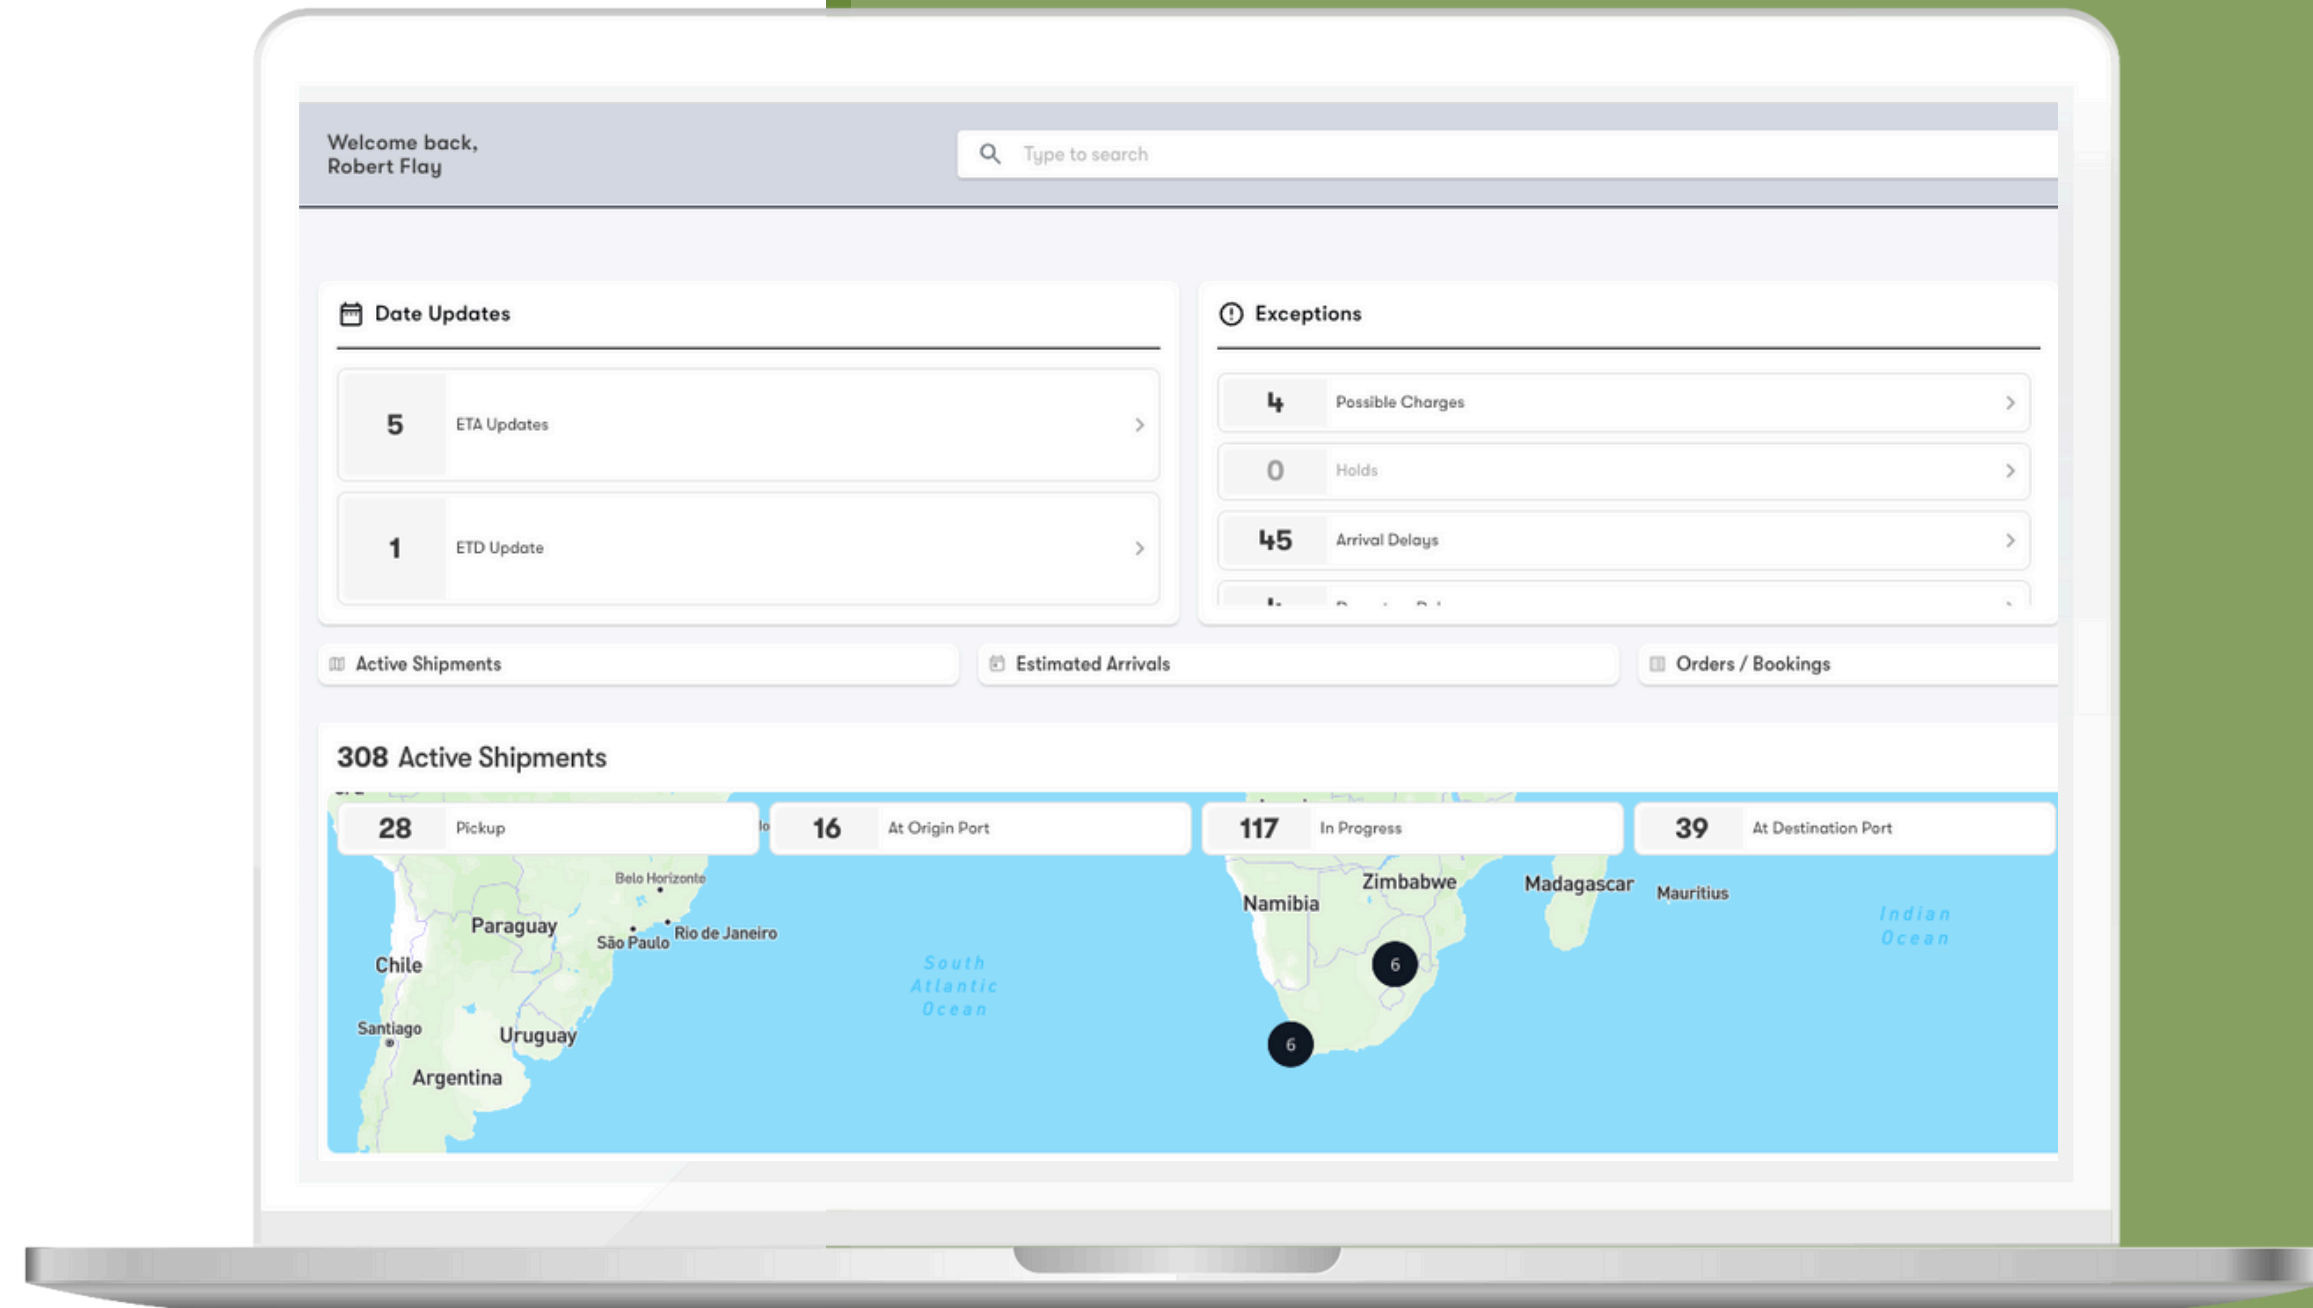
Welcome back, Robert Flay

Type to search

Date Updates

5 ETA Updates

1 ETD Update

Exceptions

4 Possible Charges

0 Holds

45 Arrival Delays

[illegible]

Active Shipments

Estimated Arrivals

Orders / Bookings

308 Active Shipments

28 Pickup

16 At Origin Port

117 In Progress

39 At Destination Port

Belo Horizonte
Paraguay
São Paulo
Rio de Janeiro
Chile
Santiago
Uruguay
Argentina
South Atlantic Ocean
Namibia
Zimbabwe
Madagascar
Mauritius
Indian Ocean
6
6